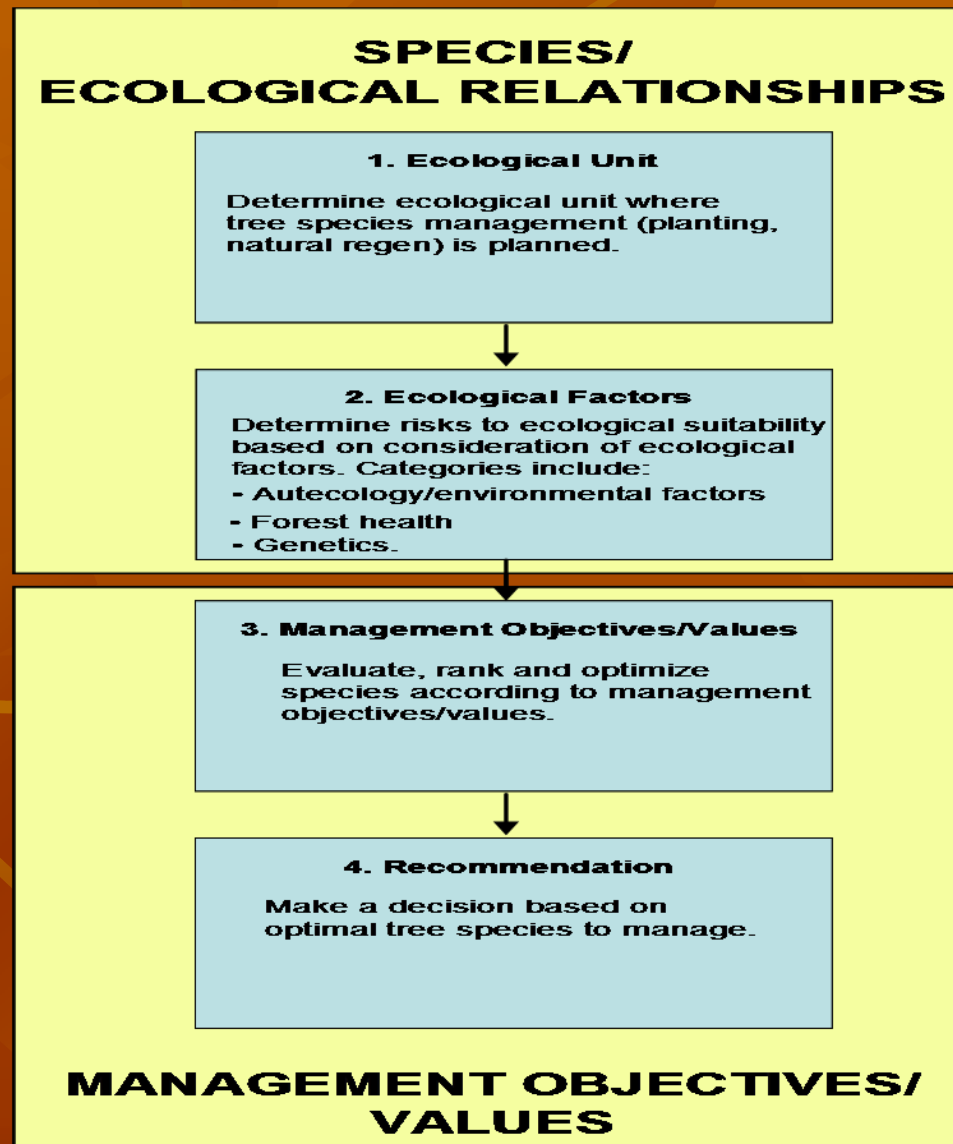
SPECIES/
ECOLOGICAL RELATIONSHIPS

1. Ecological Unit

Determine ecological unit where tree species management (planting, natural regen) is planned.

2. Ecological Factors

Determine risks to ecological suitability based on consideration of ecological factors. Categories include:
- Autecology/environmental factors
- Forest health
- Genetics.

3. Management Objectives/Values

Evaluate, rank and optimize species according to management objectives/values.

4. Recommendation

Make a decision based on optimal tree species to manage.

MANAGEMENT OBJECTIVES/
VALUES